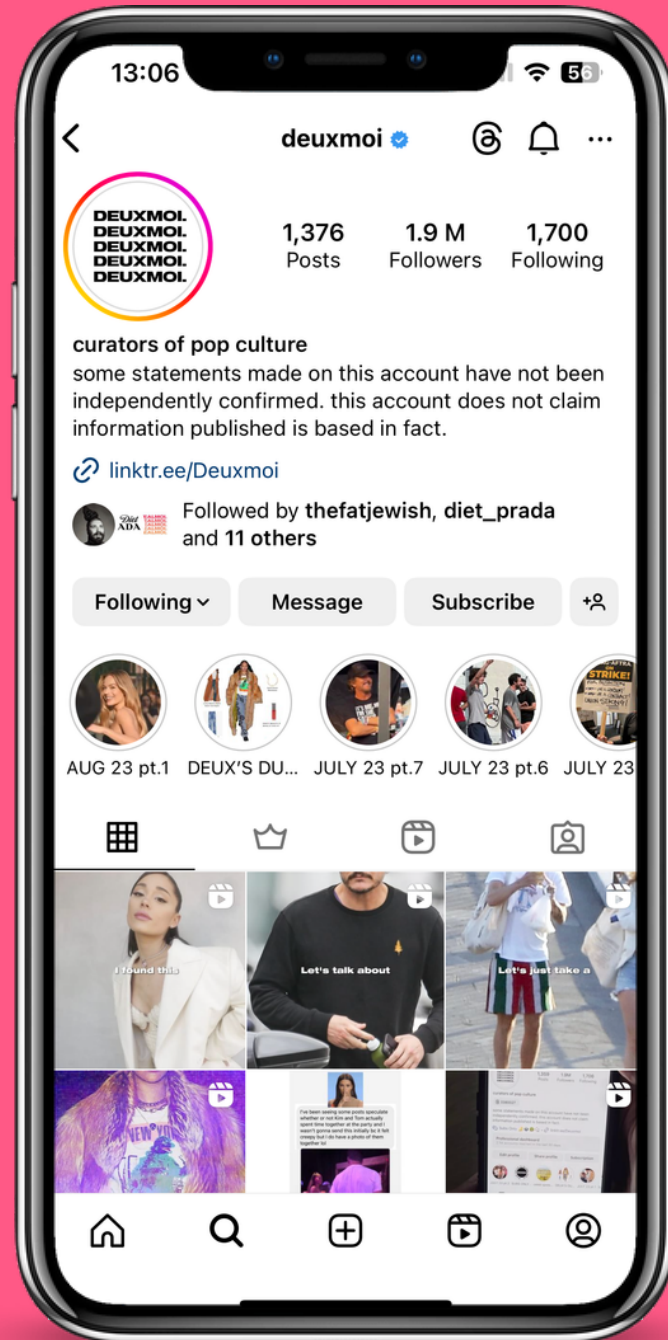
13:06
56

deuxmoi

DEUXMOI.
DEUXMOI.
DEUXMOI.
DEUXMOI.
DEUXMOI.

1,376
Posts
1.9 M
Followers
1,700
Following

curators of pop culture
some statements made on this account have not been independently confirmed. this account does not claim information published is based in fact.

linktr.ee/Deuxmoi

Followed by thefatjewish, diet_prada and 11 others

Following
Message
Subscribe

AUG 23 pt.1
DEUX'S DU...
JULY 23 pt.7
JULY 23 pt.6
JULY 23

I found this
Let's talk about
Let's just take a

I've been seeing some posts speculate whether or not Kim and Tom actually spent time together at the party and I wasn't gonna send this initially bc it felt creepy but I do have a photo of them together lol